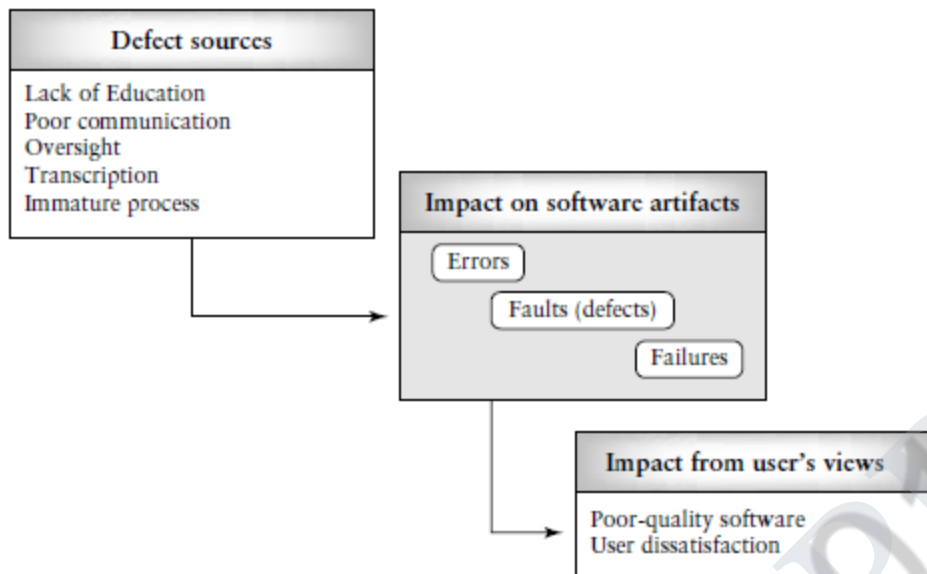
Defect sources

Lack of Education
Poor communication
Oversight
Transcription
Immature process

Impact on software artifacts

Errors
Faults (defects)
Failures

Impact from user's views

Poor-quality software
User dissatisfaction